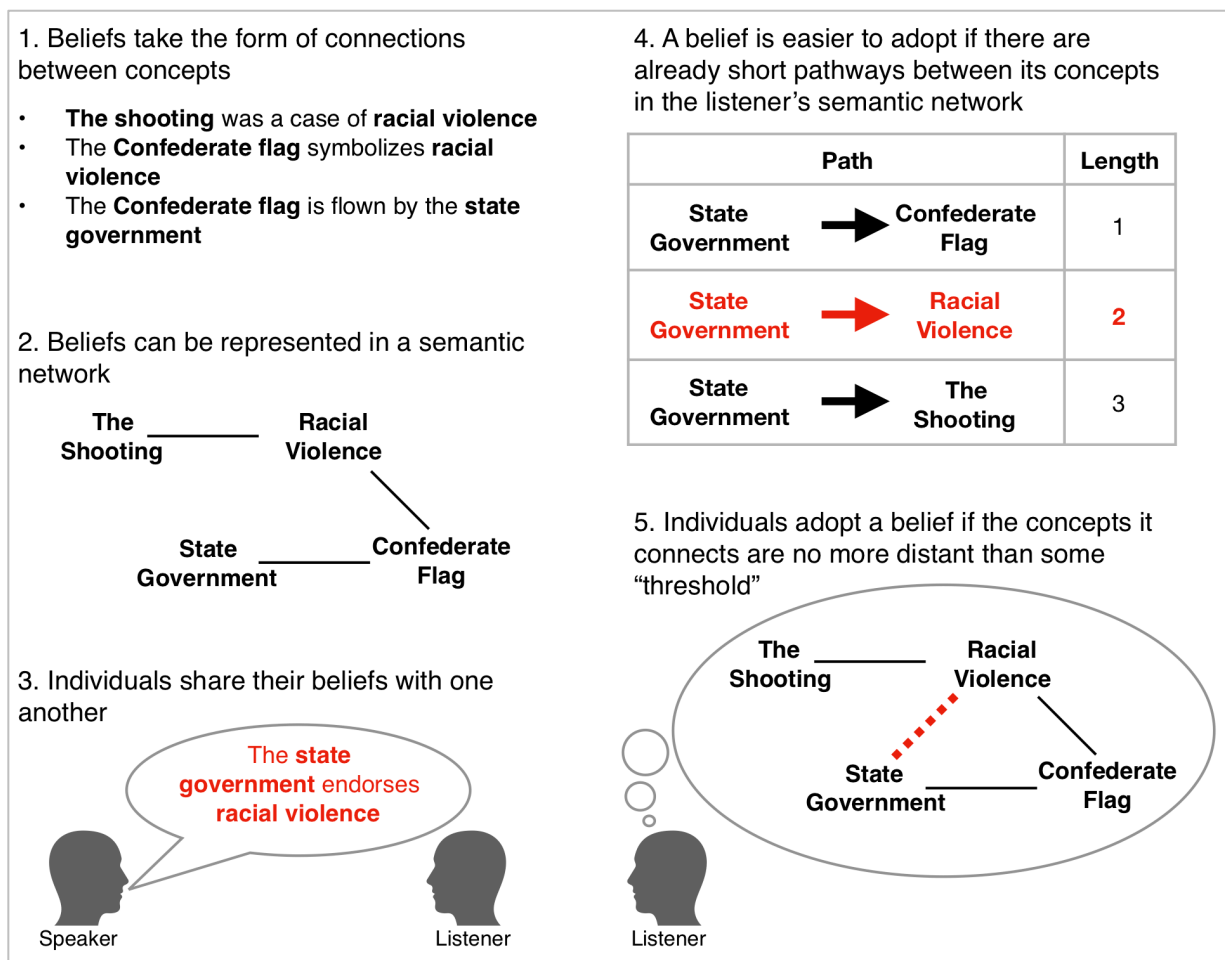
1. Beliefs take the form of connections between concepts

- **The shooting** was a case of **racial violence**
- The **Confederate flag** symbolizes **racial violence**
- The **Confederate flag** is flown by the **state government**

2. Beliefs can be represented in a semantic network

The Shooting
Racial Violence
State Government
Confederate Flag

3. Individuals share their beliefs with one another

The **state government** endorses **racial violence**

Speaker
Listener

4. A belief is easier to adopt if there are already short pathways between its concepts in the listener's semantic network

| Path | Length |
|---|---|
| State Government → Confederate Flag | 1 |
| State Government → Racial Violence | 2 |
| State Government → The Shooting | 3 |

5. Individuals adopt a belief if the concepts it connects are no more distant than some "threshold"

The Shooting
Racial Violence
State Government
Confederate Flag

Listener